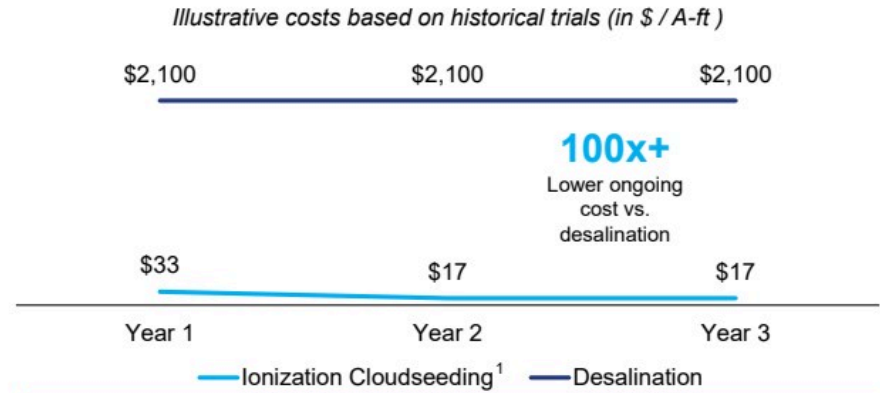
Illustrative costs based on historical trials (in \$ / A-ft )

\$2,100 \$2,100 \$2,100

100x+

Lower ongoing cost vs. desalination

\$33 \$17 \$17

Year 1 Year 2 Year 3

Ionization Cloudseeding$^1$ Desalination